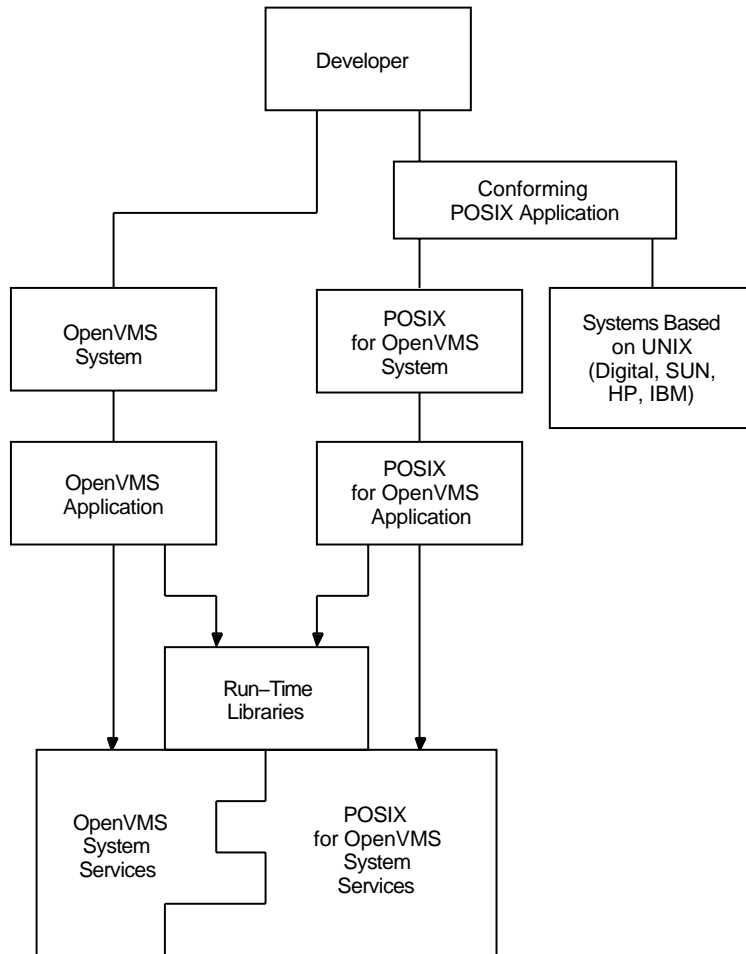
Developer

Conforming POSIX Application

OpenVMS System

POSIX for OpenVMS System

Systems Based on UNIX (Digital, SUN, HP, IBM)

OpenVMS Application

POSIX for OpenVMS Application

Run–Time Libraries

OpenVMS System Services

POSIX for OpenVMS System Services